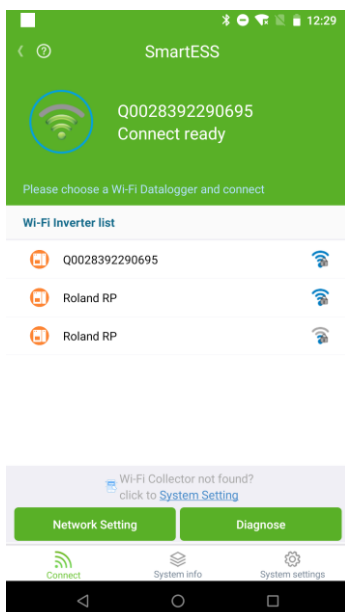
12:29

SmartESS

Q0028392290695
Connect ready

Please choose a Wi-Fi Datalogger and connect

Wi-Fi Inverter list

Q0028392290695

Roland RP

Roland RP

Wi-Fi Collector not found?
click to System Setting

Network Setting

Diagnose

Connect

System info

System settings